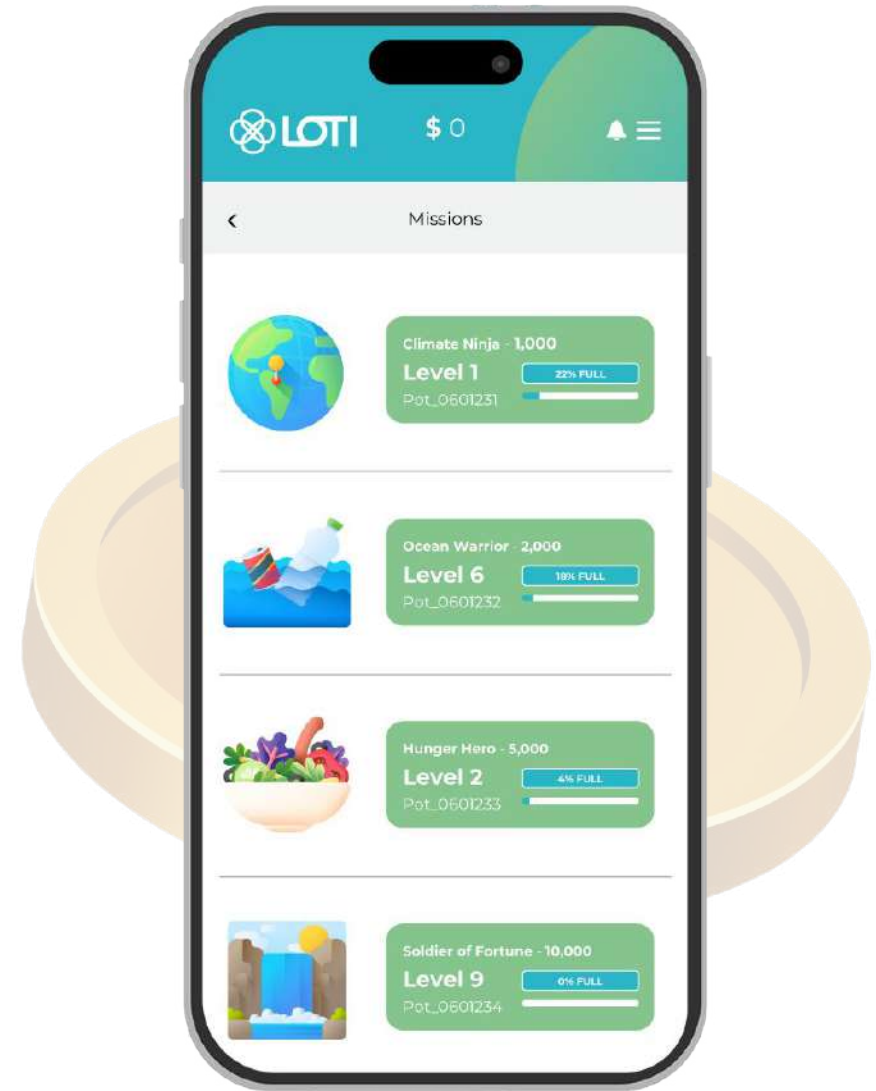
LOTI $ 0

<

Missions

Climate Ninja - 1,000
Level 1
22% FULL
Pot_0601231

Ocean Warrior - 2,000
Level 6
18% FULL
Pot_0601232

Hunger Hero - 5,000
Level 2
4% FULL
Pot_0601233

Soldier of Fortune - 10,000
Level 9
0% FULL
Pot_0601234